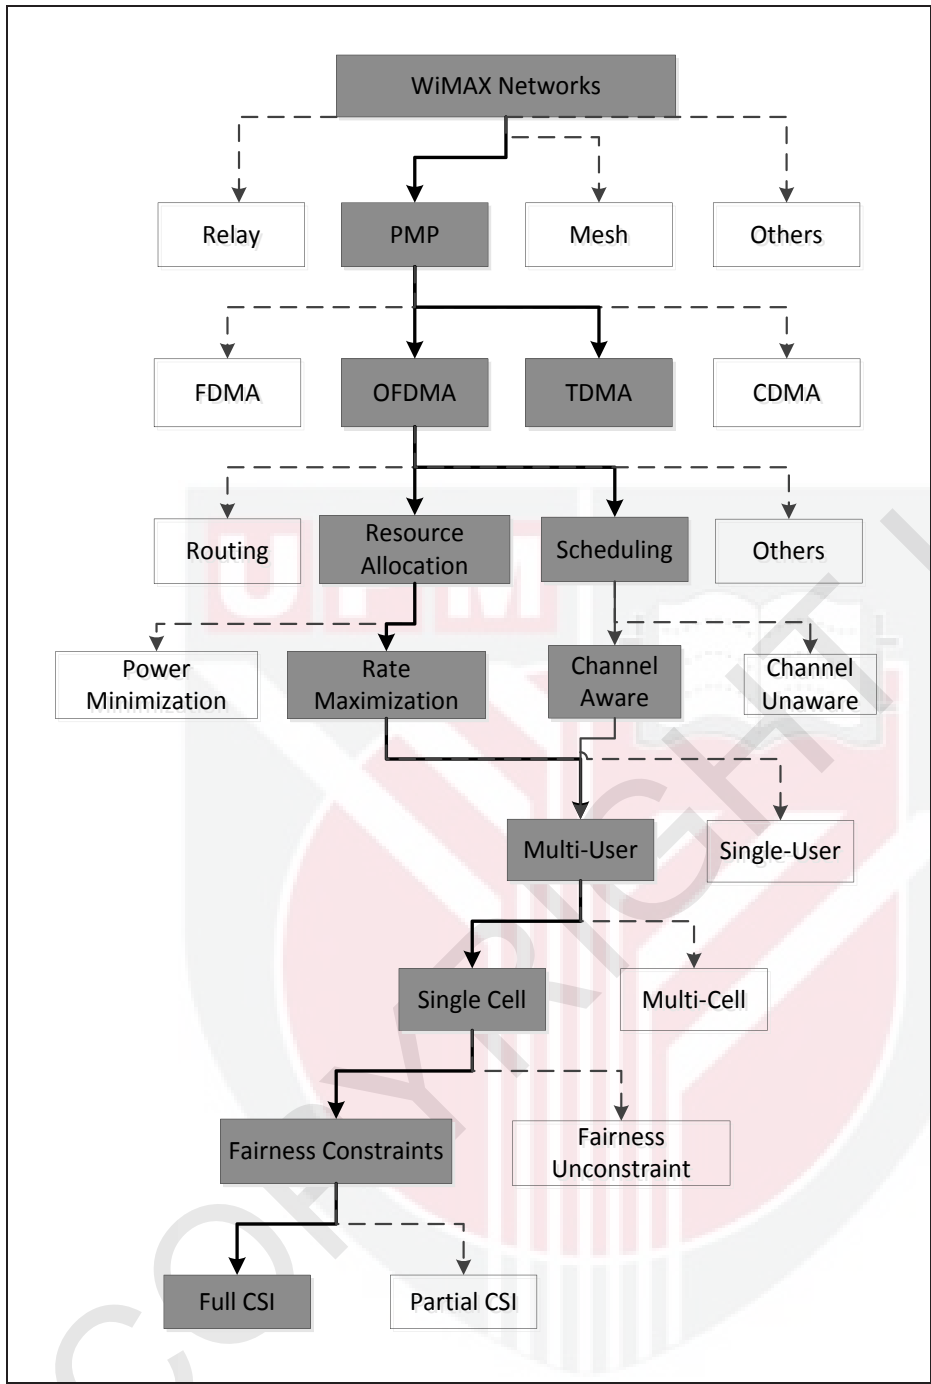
WiMAX Networks

Relay

PMP

Mesh

Others

FDMA

OFDMA

TDMA

CDMA

Routing

Resource Allocation

Scheduling

Others

Power Minimization

Rate Maximization

Channel Aware

Channel Unaware

Multi-User

Single-User

Single Cell

Multi-Cell

Fairness Constraints

Fairness Unconstraint

Full CSI

Partial CSI

UPM

COPYRIGHT